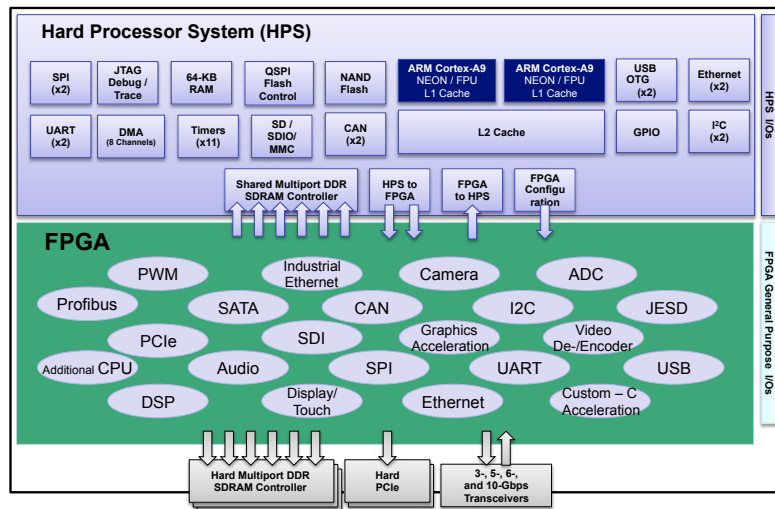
Hard Processor System (HPS)

SPI (x2)

JTAG Debug / Trace

64-KB RAM

QSPI Flash Control

NAND Flash

ARM Cortex-A9 NEON / FPU L1 Cache

ARM Cortex-A9 NEON / FPU L1 Cache

USB OTG (x2)

Ethernet (x2)

UART (x2)

DMA (8 Channels)

Timers (x11)

SD / SDIO/ MMC

CAN (x2)

L2 Cache

GPIO

I²C (x2)

HPS I/Os

Shared Multiport DDR SDRAM Controller

HPS to FPGA

FPGA to HPS

FPGA Configuration

FPGA

PWM

Industrial Ethernet

Camera

ADC

Profibus

SATA

CAN

I2C

JESD

PCIe

SDI

Graphics Acceleration

Video De-/Encoder

Additional CPU

Audio

SPI

UART

USB

DSP

Display/ Touch

Ethernet

Custom – C Acceleration

FPGA General Purpose I/Os

Hard Multiport DDR SDRAM Controller

Hard PCIe

3-, 5-, 6-, and 10-Gbps Transceivers